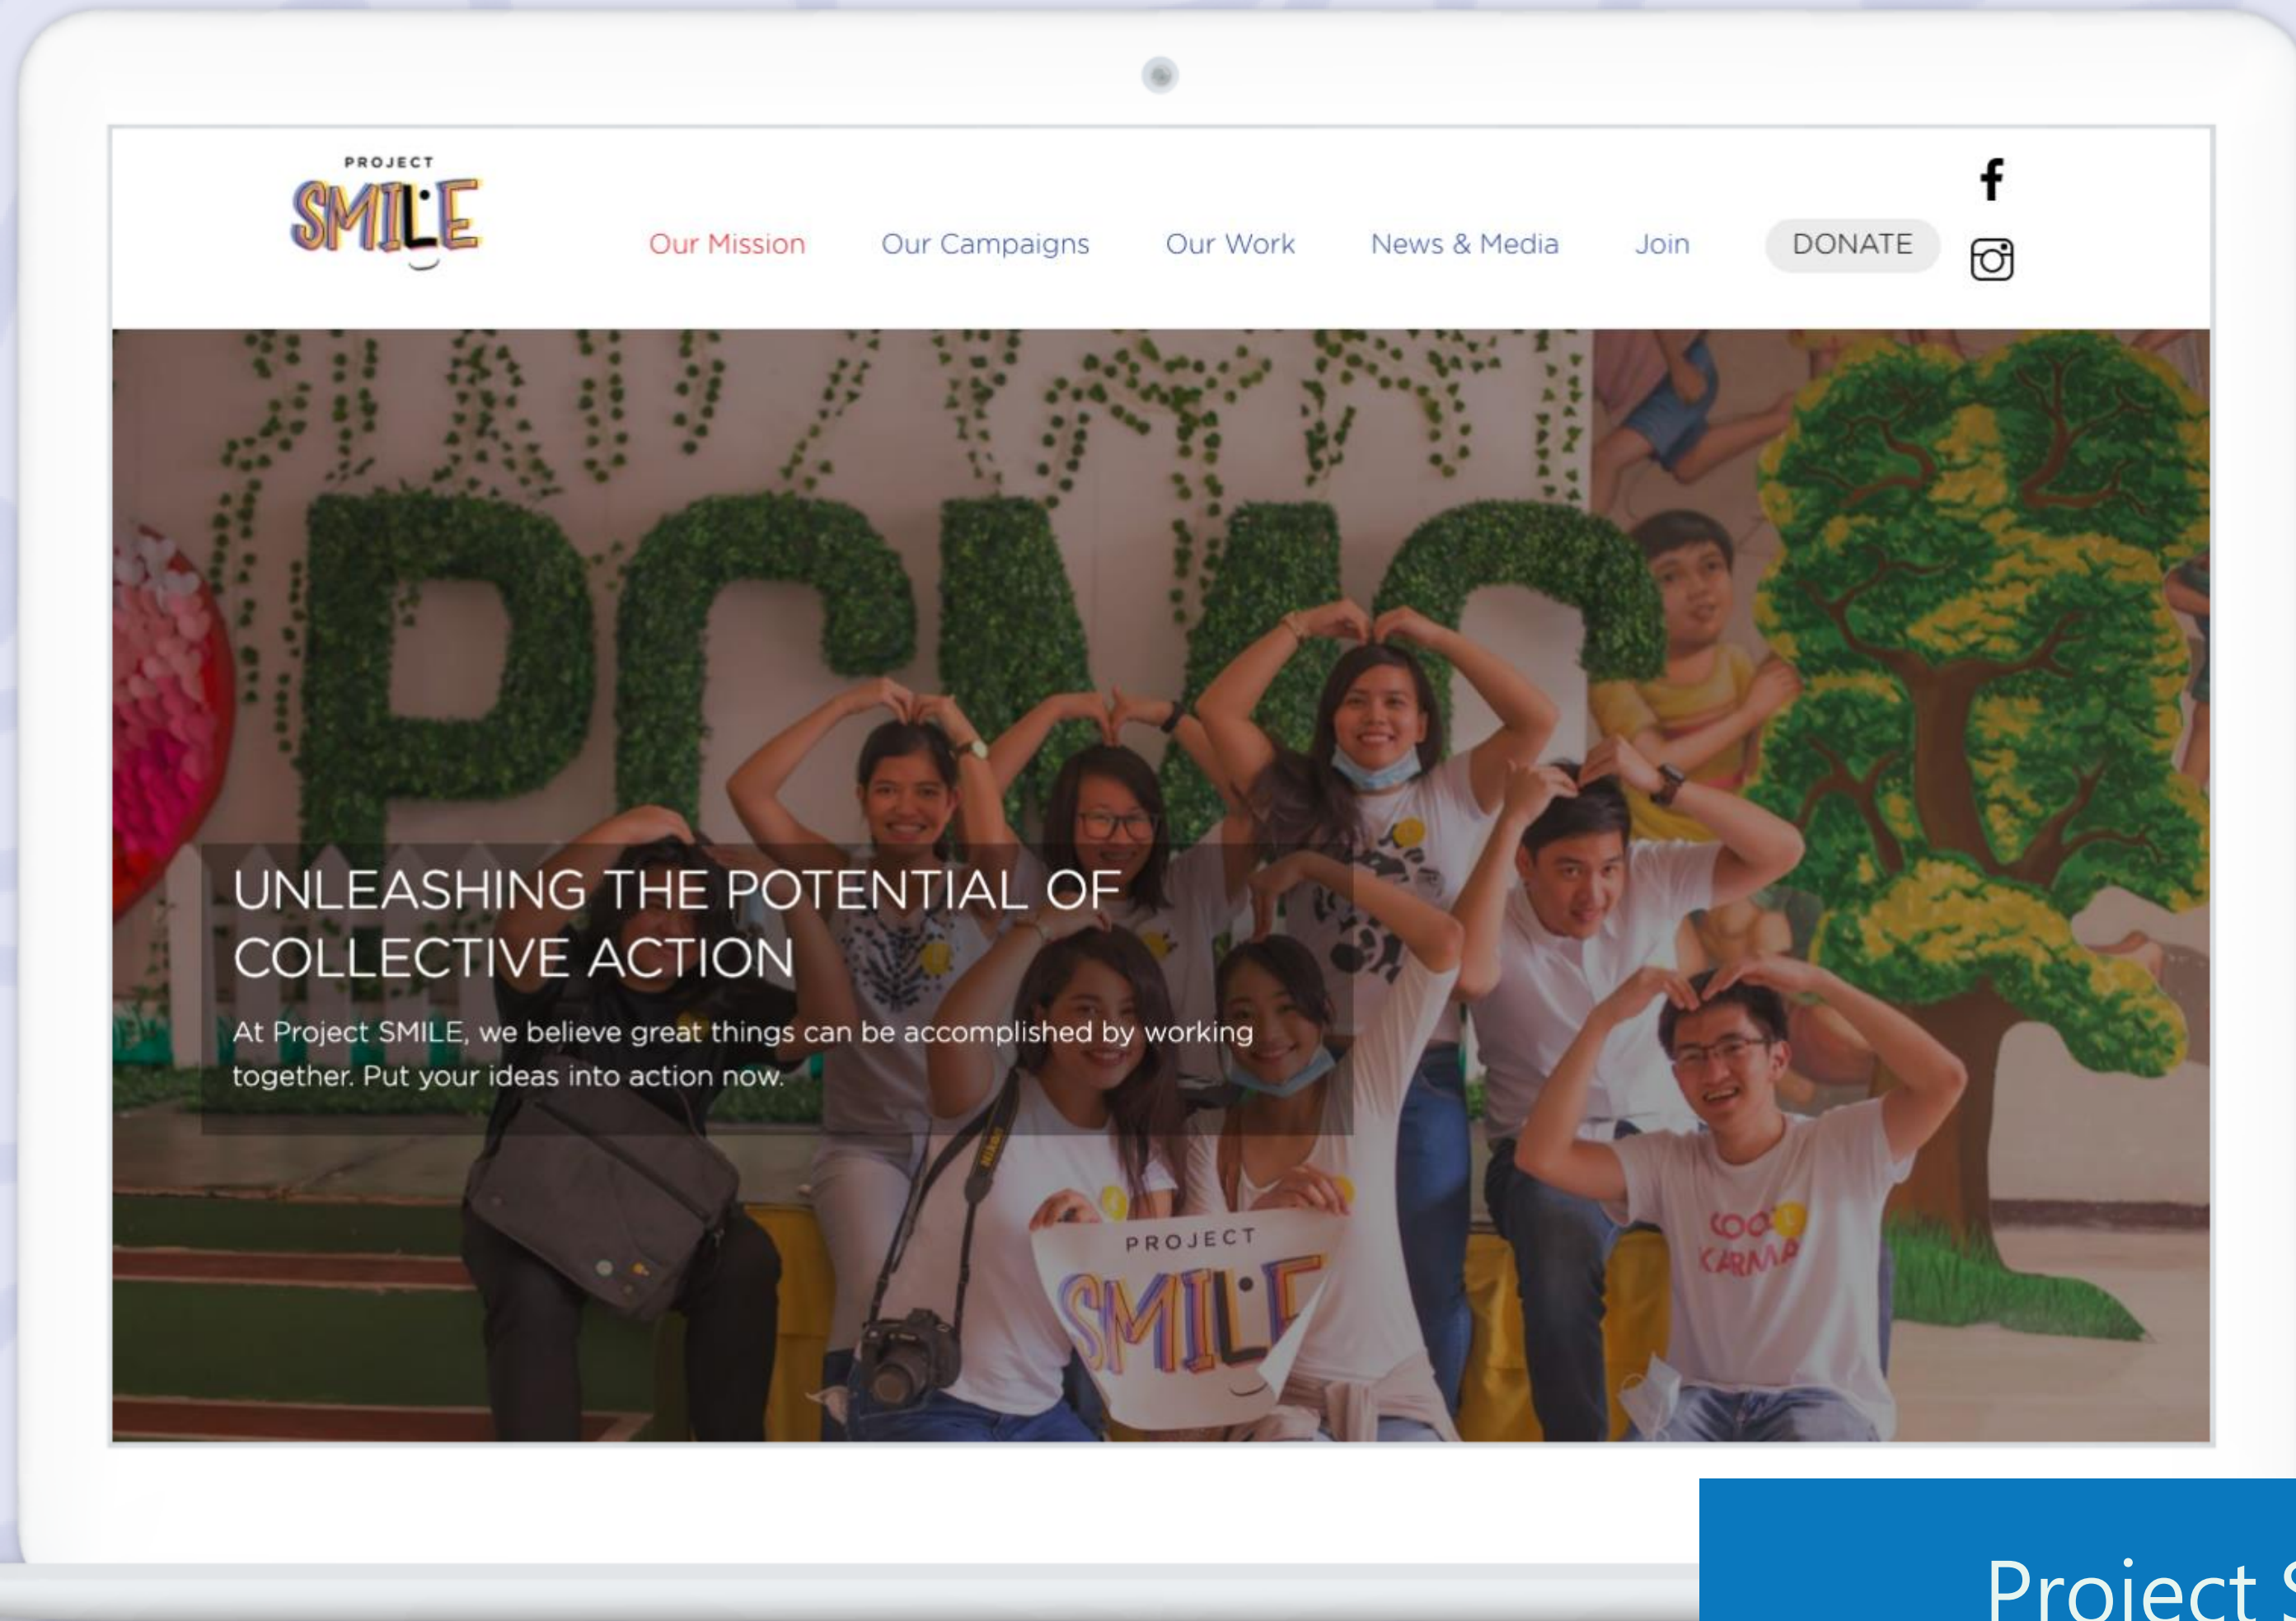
PROJECT SMILE

Our Mission Our Campaigns Our Work News & Media Join DONATE

f

UNLEASHING THE POTENTIAL OF COLLECTIVE ACTION

At Project SMILE, we believe great things can be accomplished by working together. Put your ideas into action now.

PROJECT SMILE

Project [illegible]